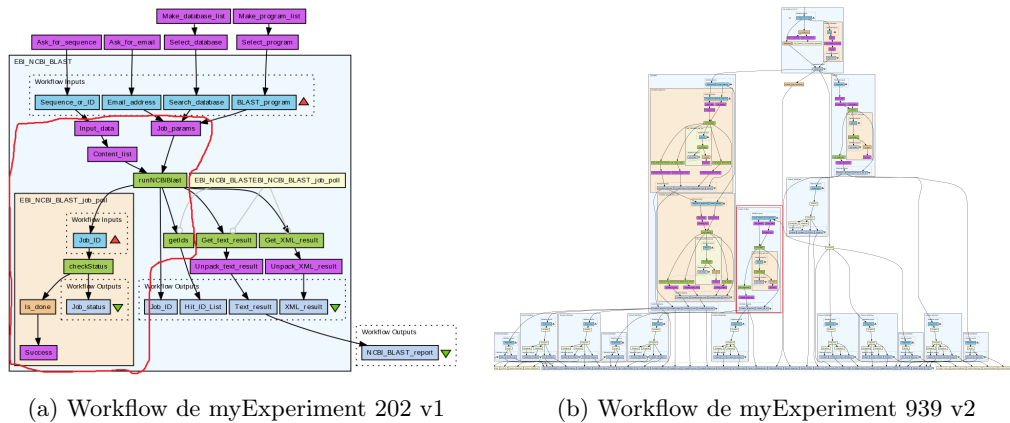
Make_database_list
Make_program_list
Ask_for_sequence
Ask_for_email
Select_database
Select_program
EBI_NCBI_BLAST
Workflow Inputs
Sequence_or_ID
Email_address
Search_database
BLAST_program
Input_data
Job_params
Content_list
runNCBIBlast
EBI_NCBI_BLASTEBI_NCBI_BLAST_job_poll
EBI_NCBI_BLAST_job_poll
Workflow Inputs
Job_ID
checkStatus
Workflow Outputs
Is_done
Job_status
Success
getIds
Get_text_result
Get_XML_result
Unpack_text_result
Unpack_XML_result
Workflow Outputs
Job_ID
Hit_ID_List
Text_result
XML_result
Workflow Outputs
NCBI_BLAST_report

(a) Workflow de myExperiment 202 v1

(b) Workflow de myExperiment 939 v2